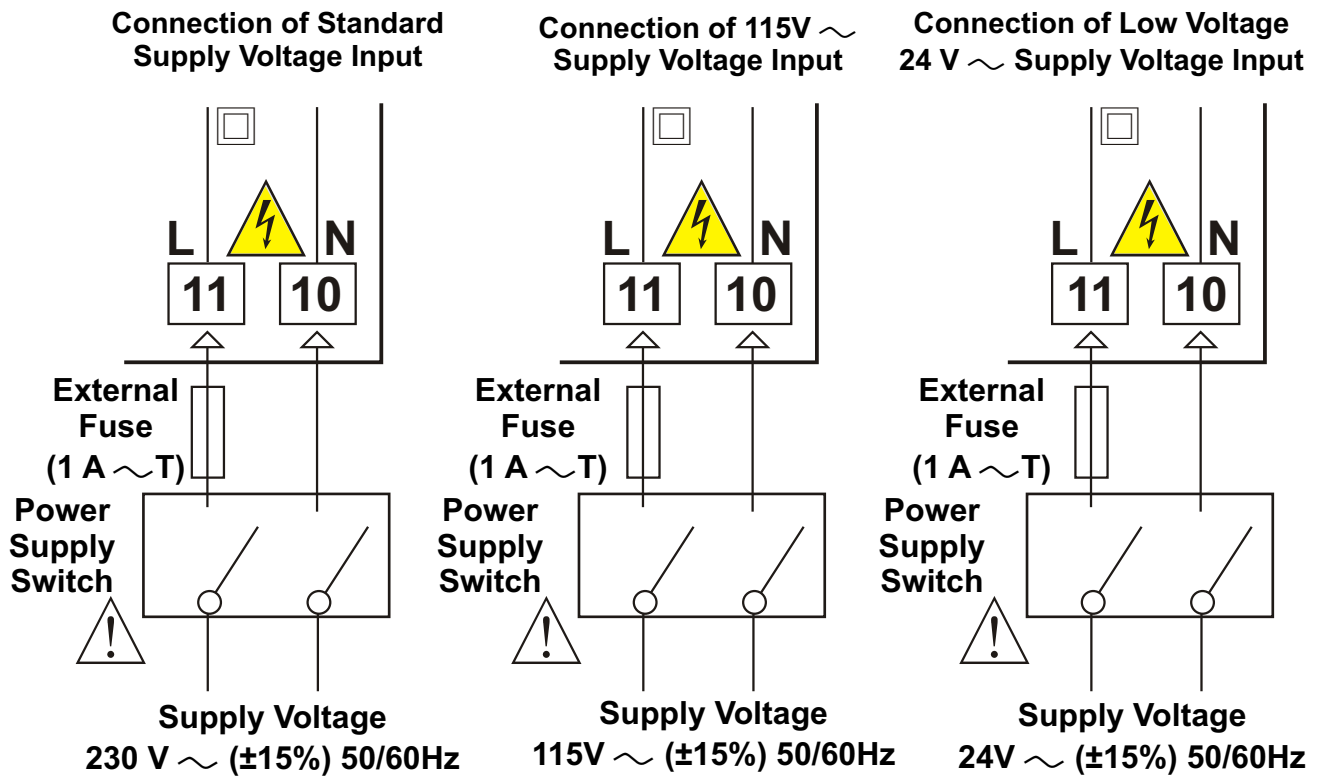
Connection of Standard Supply Voltage Input

L N
11 10

External Fuse (1 A ~T)

Power Supply Switch

Supply Voltage
230 V ~ (±15%) 50/60Hz

Connection of 115V ~ Supply Voltage Input

L N
11 10

External Fuse (1 A ~T)

Power Supply Switch

Supply Voltage
115V ~ (±15%) 50/60Hz

Connection of Low Voltage 24 V ~ Supply Voltage Input

L N
11 10

External Fuse (1 A ~T)

Power Supply Switch

Supply Voltage
24V ~ (±15%) 50/60Hz